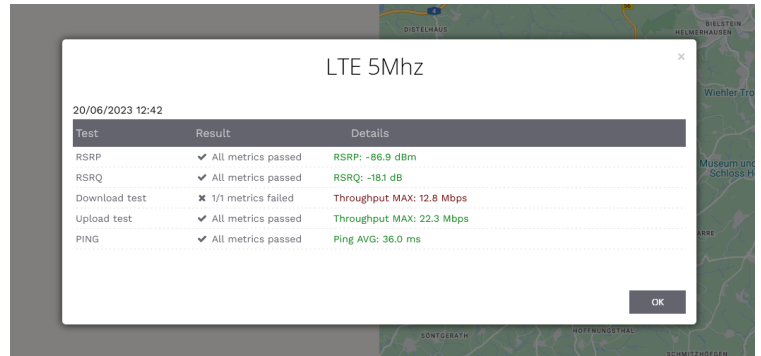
DISTELHAUS
BIELSTEIN
HELMERHAUSEN
Wiehler Tro
Museum und Schloss H
ARRE
SONTGERATH
HOFFNUNGSTHAL
SCHMITZHÖFCHEN

LTE 5Mhz

×

20/06/2023 12:42

| Test | Result | Details |
|---|---|---|
| RSRP | ✔ All metrics passed | RSRP: -86.9 dBm |
| RSRQ | ✔ All metrics passed | RSRQ: -18.1 dB |
| Download test | ✖ 1/1 metrics failed | Throughput MAX: 12.8 Mbps |
| Upload test | ✔ All metrics passed | Throughput MAX: 22.3 Mbps |
| PING | ✔ All metrics passed | Ping AVG: 36.0 ms |

OK